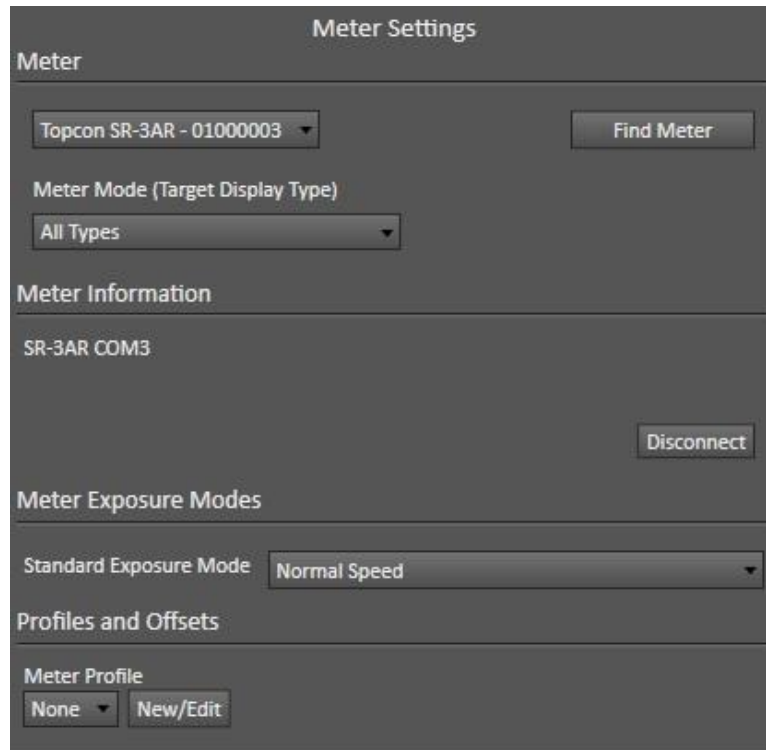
Meter Settings

Meter

Topcon SR-3AR - 01000003

Find Meter

Meter Mode (Target Display Type)

All Types

Meter Information

SR-3AR COM3

Disconnect

Meter Exposure Modes

Standard Exposure Mode

Normal Speed

Profiles and Offsets

Meter Profile

None

New/Edit